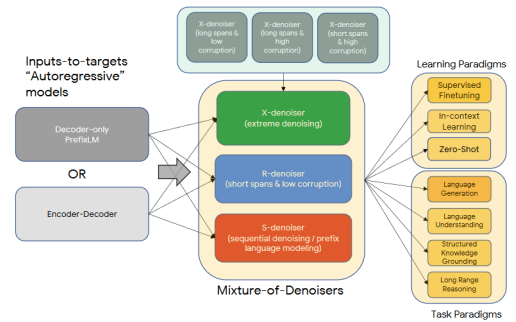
X-denoiser (long spans & low corruption)

X-denoiser (long spans & high corruption)

X-denoiser (short spans & high corruption)

Inputs-to-targets "Autoregressive" models

Decoder-only PrefixLM

OR

Encoder-Decoder

X-denoiser (extreme denoising)

R-denoiser (short spans & low corruption)

S-denoiser (sequential denoising / prefix language modeling)

Mixture-of-Denoisers

Learning Paradigms

Supervised Finetuning

In-context Learning

Zero-Shot

Language Generation

Language Understanding

Structured Knowledge Grounding

Long Range Reasoning

Task Paradigms